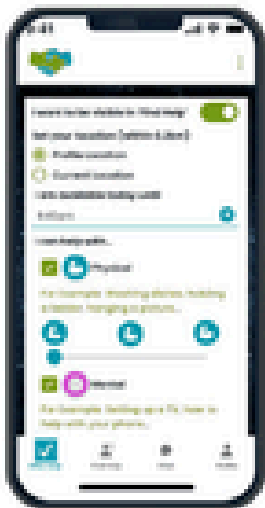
I want to be visible in 'Find Help'

Set your location (within 0.5km)

Profile location

Current location

I am available today until

I can help with...

Physical

For Example: Washing dishes, holding a ladder, hanging a picture...

Mental

For Example: Setting up a TV, how to help with your phone...